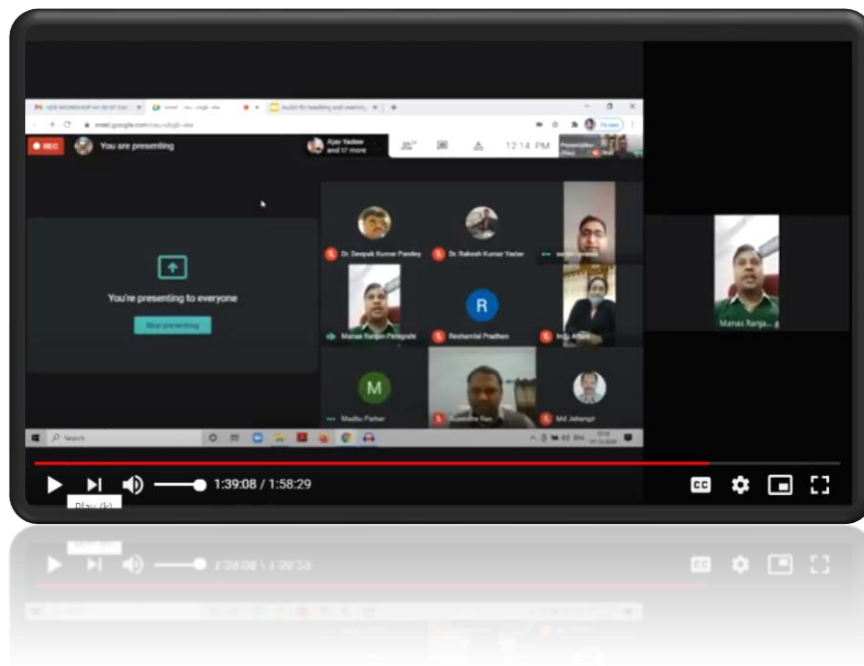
REC You are presenting

Ajay Yadaw and 17 more

12:14 PM

You're presenting to everyone

Stop presenting

Dr. Deepak Kumar Pandey

Dr. Rakesh Kumar Yadav

Manas Ranjan Panigrahi

R

Reshamlal Pradhan

M

Madhu Parhar

Md Jahangir

Manas Ranja...

1:39:08 / 1:58:29

Play (k)